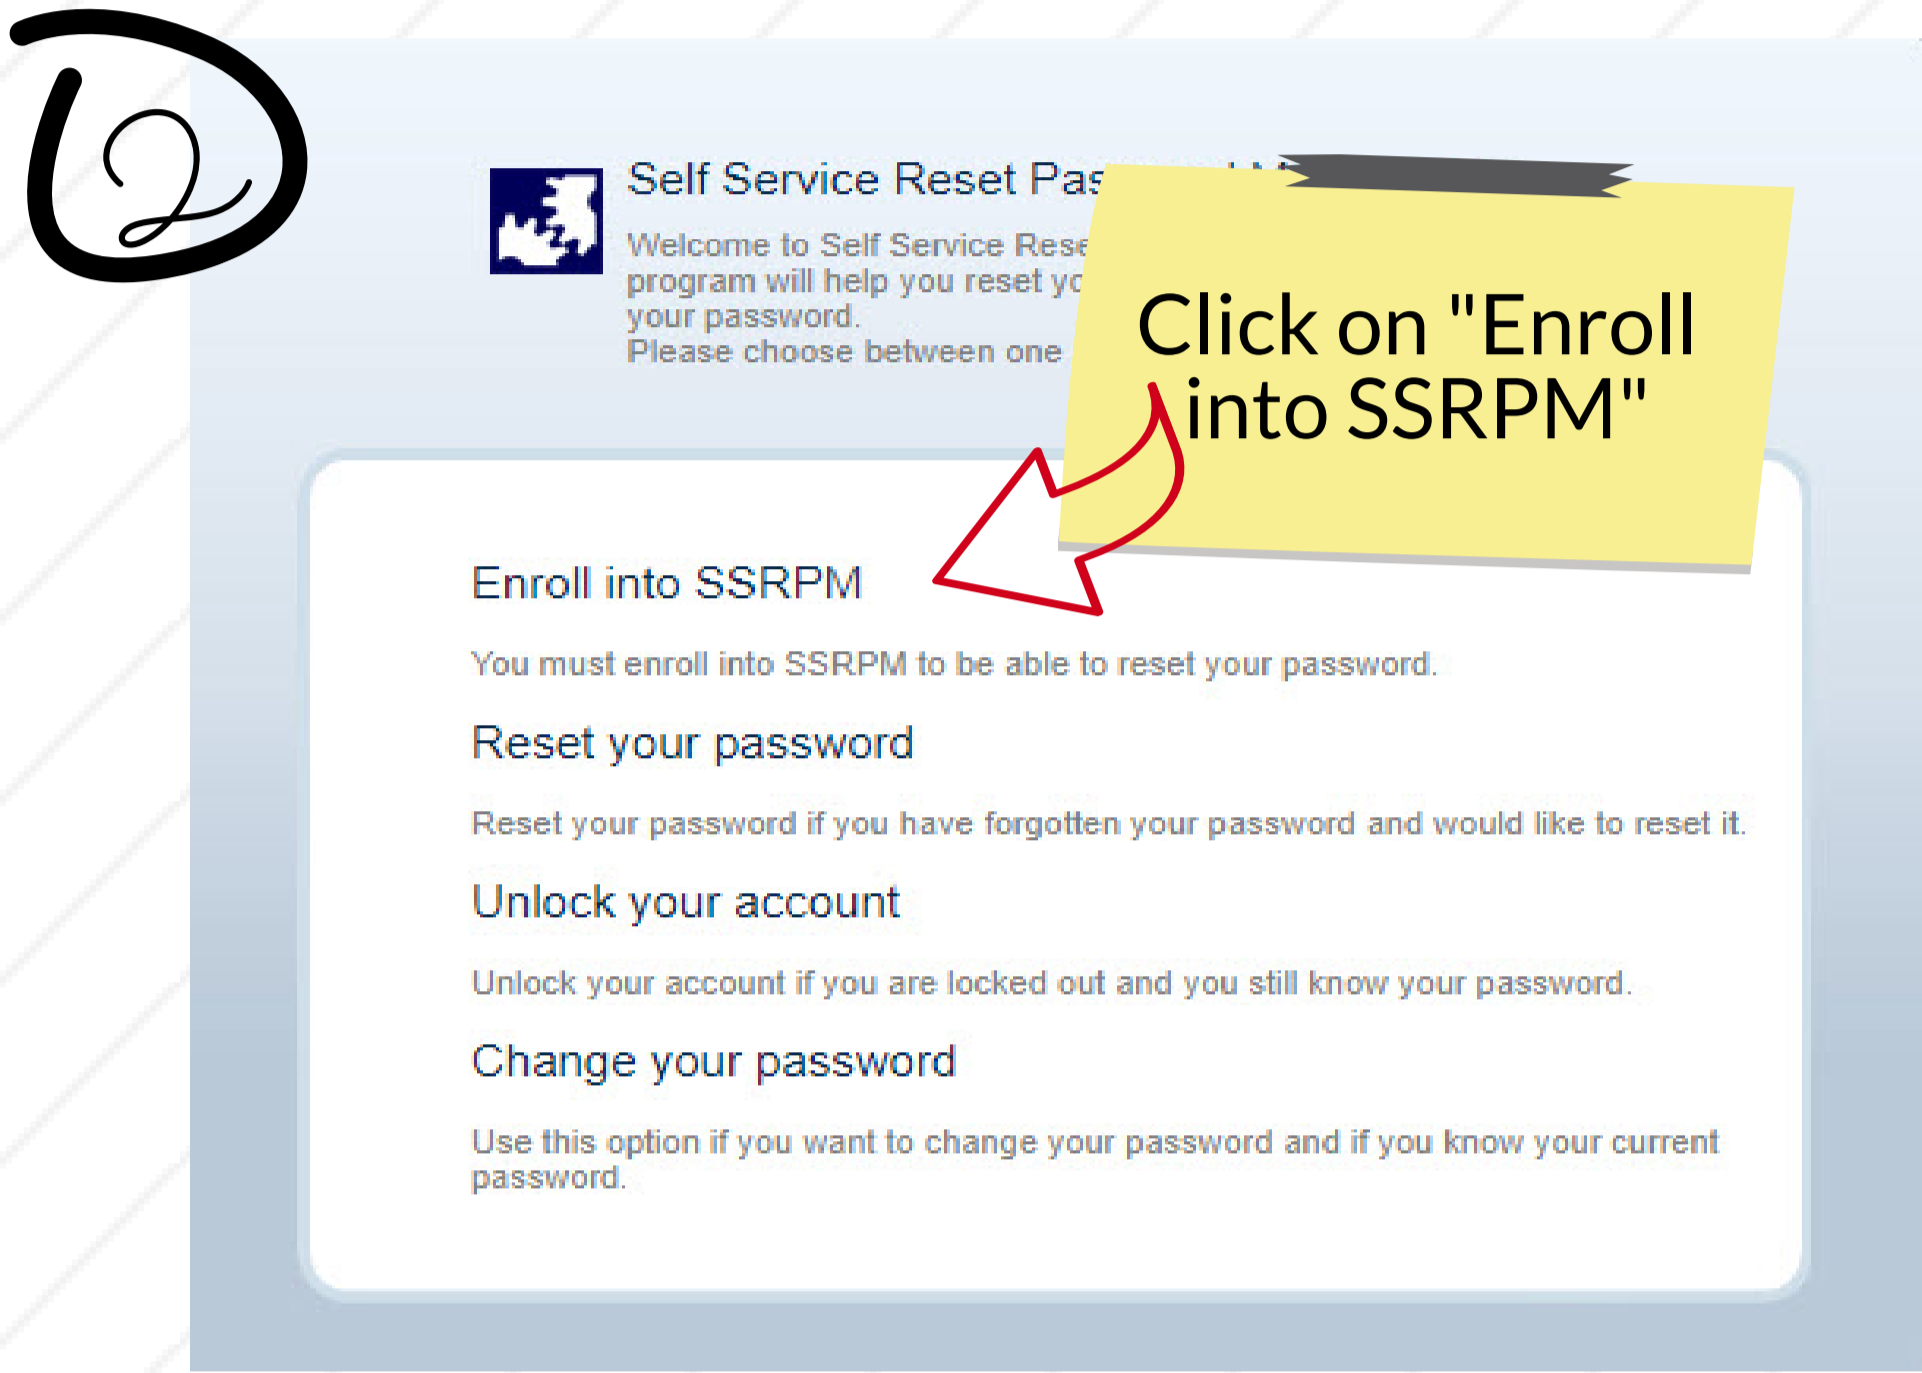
2

Self Service Reset Pas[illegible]

Welcome to Self Service Rese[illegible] program will help you reset yo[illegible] your password.
Please choose between one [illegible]

Click on "Enroll into SSRPM"

Enroll into SSRPM

You must enroll into SSRPM to be able to reset your password.

Reset your password

Reset your password if you have forgotten your password and would like to reset it.

Unlock your account

Unlock your account if you are locked out and you still know your password.

Change your password

Use this option if you want to change your password and if you know your current password.